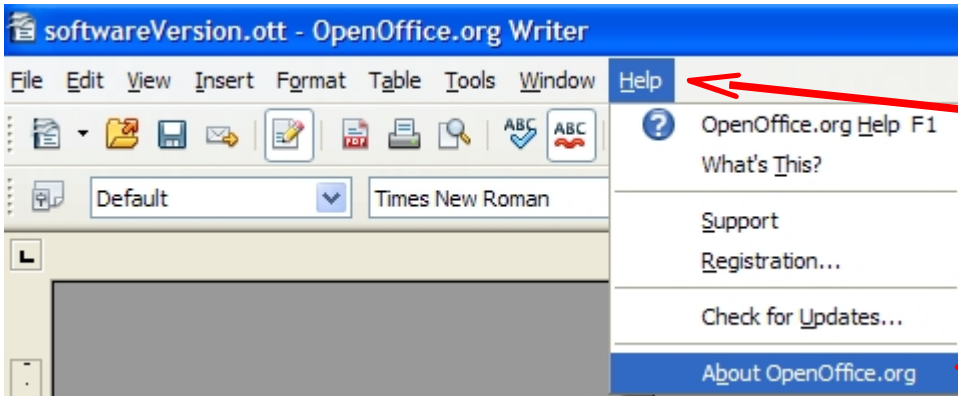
softwareVersion.ott - OpenOffice.org Writer

File Edit View Insert Format Table Tools Window Help

Default

Times New Roman

OpenOffice.org Help F1

What's This?

Support

Registration...

Check for Updates...

About OpenOffice.org